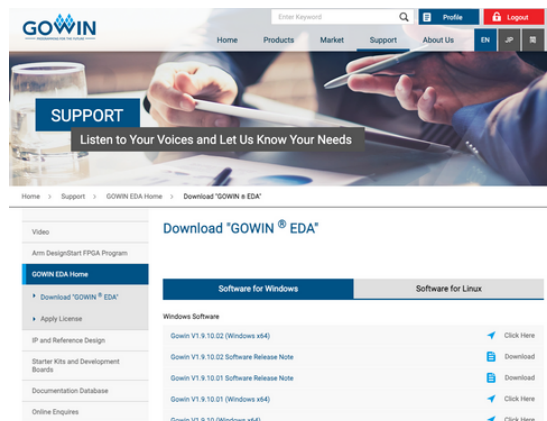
GOWIN
INNOVATING FOR THE FUTURE

Enter Keyword

Profile

Logout

Home Products Market Support About Us

EN JP

SUPPORT

Listen to Your Voices and Let Us Know Your Needs

Home > Support > GOWIN EDA Home > Download "GOWIN ® EDA"

Video

Arm DesignStart FPGA Program

GOWIN EDA Home

Download "GOWIN ® EDA"

Apply License

IP and Reference Design

Starter Kits and Development Boards

Documentation Database

Online Enquires

Download "GOWIN ® EDA"

Software for Windows

Software for Linux

Windows Software

Gowin V1.9.10.02 (Windows x64) Click Here

Gowin V1.9.10.02 Software Release Note Download

Gowin V1.9.10.01 Software Release Note Download

Gowin V1.9.10.01 (Windows x64) Click Here

Gowin V1.9.10 (Windows x64) Click Here